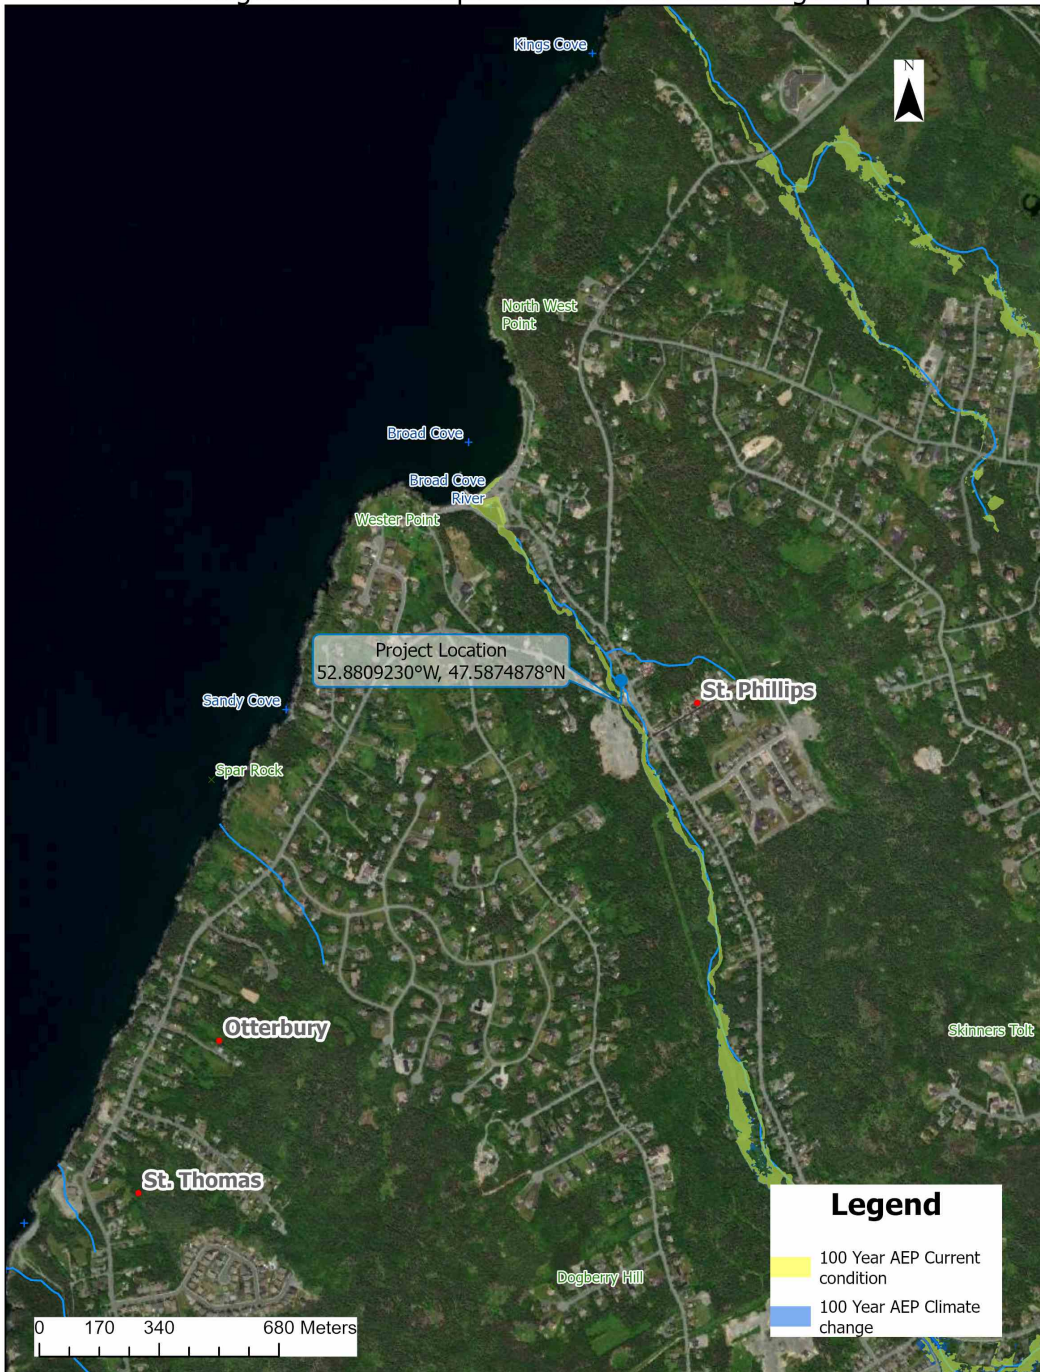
Kings Cove

N

North West Point

Broad Cove

Broad Cove River

Wester Point

Project Location
52.8809230°W, 47.5874878°N

St. Phillips

Sandy Cove

Spar Rock

Otterbury

Skinners Tolt

St. Thomas

Dogberry Hill

Legend

100 Year AEP Current condition

100 Year AEP Climate change

0 170 340 680 Meters